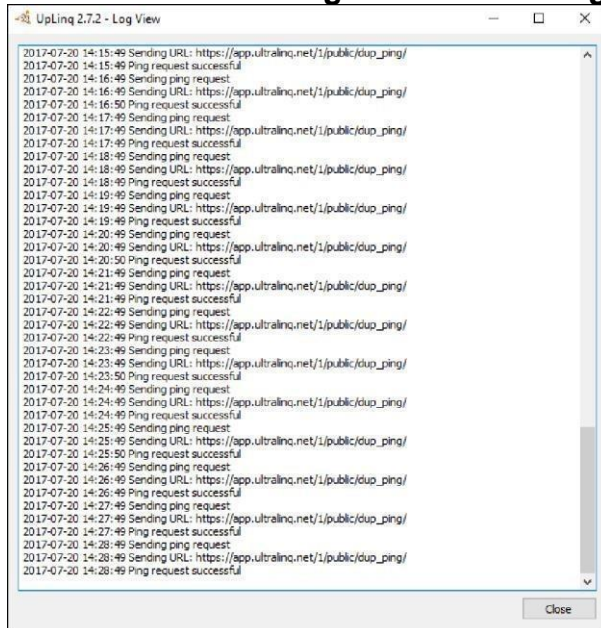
UpLinq 2.7.2 - Log View

2017-07-20 14:15:49 Sending URL: https://app.ultralinq.net/1/public/dup_ping/
2017-07-20 14:15:49 Ping request successful
2017-07-20 14:16:49 Sending ping request
2017-07-20 14:16:49 Sending URL: https://app.ultralinq.net/1/public/dup_ping/
2017-07-20 14:16:50 Ping request successful
2017-07-20 14:17:49 Sending ping request
2017-07-20 14:17:49 Sending URL: https://app.ultralinq.net/1/public/dup_ping/
2017-07-20 14:17:49 Ping request successful
2017-07-20 14:18:49 Sending ping request
2017-07-20 14:18:49 Sending URL: https://app.ultralinq.net/1/public/dup_ping/
2017-07-20 14:18:49 Ping request successful
2017-07-20 14:19:49 Sending ping request
2017-07-20 14:19:49 Sending URL: https://app.ultralinq.net/1/public/dup_ping/
2017-07-20 14:19:49 Ping request successful
2017-07-20 14:20:49 Sending ping request
2017-07-20 14:20:49 Sending URL: https://app.ultralinq.net/1/public/dup_ping/
2017-07-20 14:20:50 Ping request successful
2017-07-20 14:21:49 Sending ping request
2017-07-20 14:21:49 Sending URL: https://app.ultralinq.net/1/public/dup_ping/
2017-07-20 14:21:49 Ping request successful
2017-07-20 14:22:49 Sending ping request
2017-07-20 14:22:49 Sending URL: https://app.ultralinq.net/1/public/dup_ping/
2017-07-20 14:22:49 Ping request successful
2017-07-20 14:23:49 Sending ping request
2017-07-20 14:23:49 Sending URL: https://app.ultralinq.net/1/public/dup_ping/
2017-07-20 14:23:50 Ping request successful
2017-07-20 14:24:49 Sending ping request
2017-07-20 14:24:49 Sending URL: https://app.ultralinq.net/1/public/dup_ping/
2017-07-20 14:24:49 Ping request successful
2017-07-20 14:25:49 Sending ping request
2017-07-20 14:25:49 Sending URL: https://app.ultralinq.net/1/public/dup_ping/
2017-07-20 14:25:50 Ping request successful
2017-07-20 14:26:49 Sending ping request
2017-07-20 14:26:49 Sending URL: https://app.ultralinq.net/1/public/dup_ping/
2017-07-20 14:26:49 Ping request successful
2017-07-20 14:27:49 Sending ping request
2017-07-20 14:27:49 Sending URL: https://app.ultralinq.net/1/public/dup_ping/
2017-07-20 14:27:49 Ping request successful
2017-07-20 14:28:49 Sending ping request
2017-07-20 14:28:49 Sending URL: https://app.ultralinq.net/1/public/dup_ping/
2017-07-20 14:28:49 Ping request successful

Close